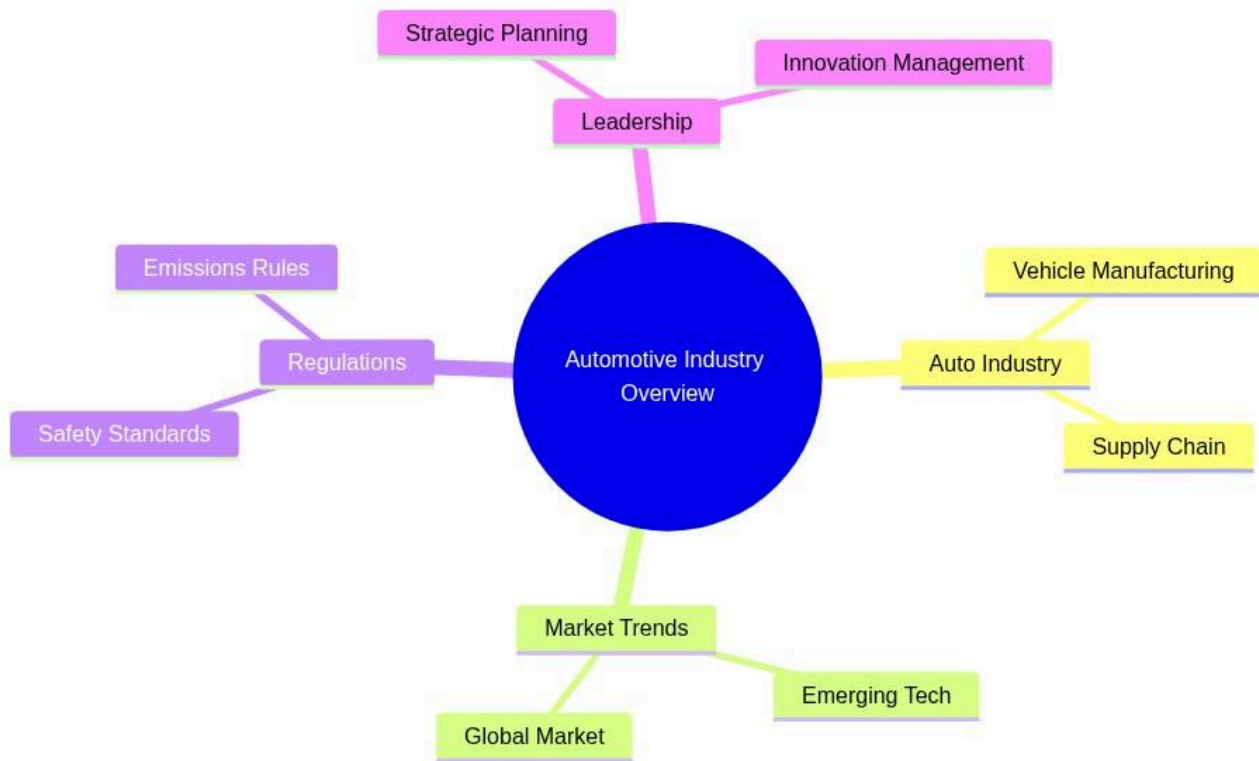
Strategic Planning

Innovation Management

Leadership

Emissions Rules

Regulations

Safety Standards

Automotive Industry Overview

Vehicle Manufacturing

Auto Industry

Supply Chain

Market Trends

Emerging Tech

Global Market